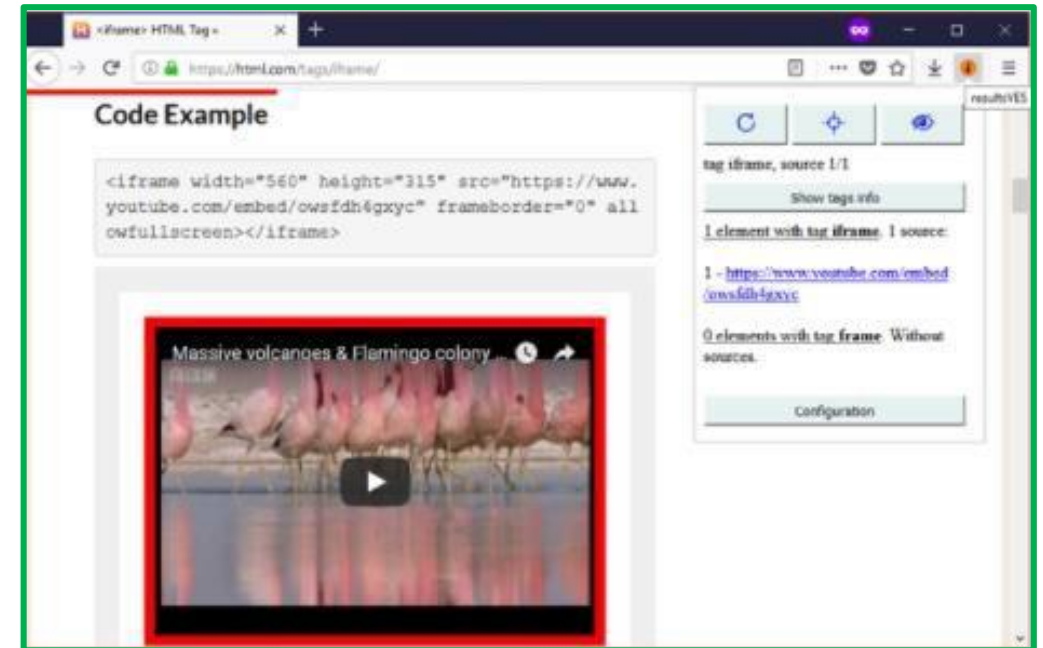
<iframe> HTML Tag «

https://html.com/tags/iframe/

results:YES

Code Example

<iframe width="560" height="315" src="https://www.youtube.com/embed/owsfdh4gxyc" frameborder="0" allowfullscreen></iframe>

Massive volcanoes & Flamingo colony ...

tag iframe, source 1/1

Show tags info

1 element with tag iframe. 1 source:

1 - https://www.youtube.com/embed/owsfdh4gxyc

0 elements with tag frame. Without sources.

Configuration